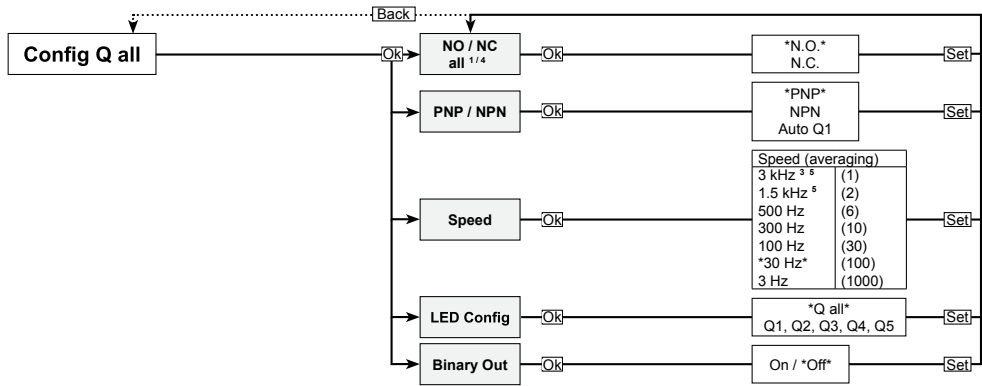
Back

Config Q all

Ok

NO / NC all $^{1/4}$

Ok

*N.O.*
N.C.

Set

PNP / NPN

Ok

*PNP*
NPN
Auto Q1

Set

Speed

Ok

| Speed (averaging) | |
|---|---|
| 3 kHz $^{3\ 5}$ | (1) |
| 1.5 kHz $^{5}$ | (2) |
| 500 Hz | (6) |
| 300 Hz | (10) |
| 100 Hz | (30) |
| *30 Hz* | (100) |
| 3 Hz | (1000) |

Set

LED Config

Ok

*Q all*
Q1, Q2, Q3, Q4, Q5

Set

Binary Out

Ok

On / *Off*

Set